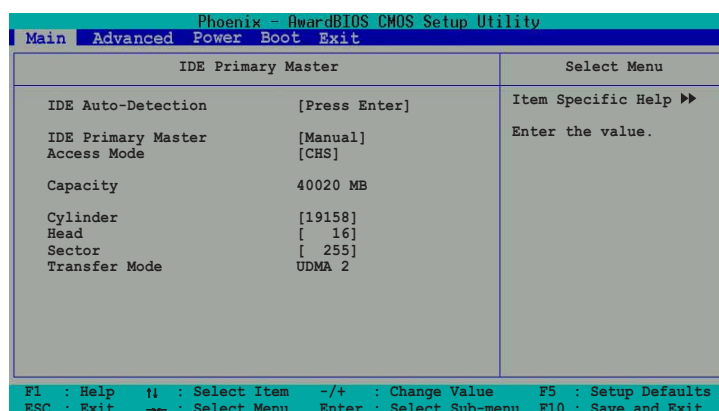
Phoenix – AwardBIOS CMOS Setup Utility
Main Advanced Power Boot Exit

IDE Primary Master

Select Menu

IDE Auto-Detection [Press Enter]

IDE Primary Master [Manual]
Access Mode [CHS]

Capacity 40020 MB

Cylinder [19158]
Head [ 16]
Sector [ 255]
Transfer Mode UDMA 2

Item Specific Help ▶▶

Enter the value.

F1 : Help ↑↓ : Select Item -/+ : Change Value F5 : Setup Defaults
ESC : Exit →← : Select Menu Enter : Select Sub-menu F10 : Save and Exit